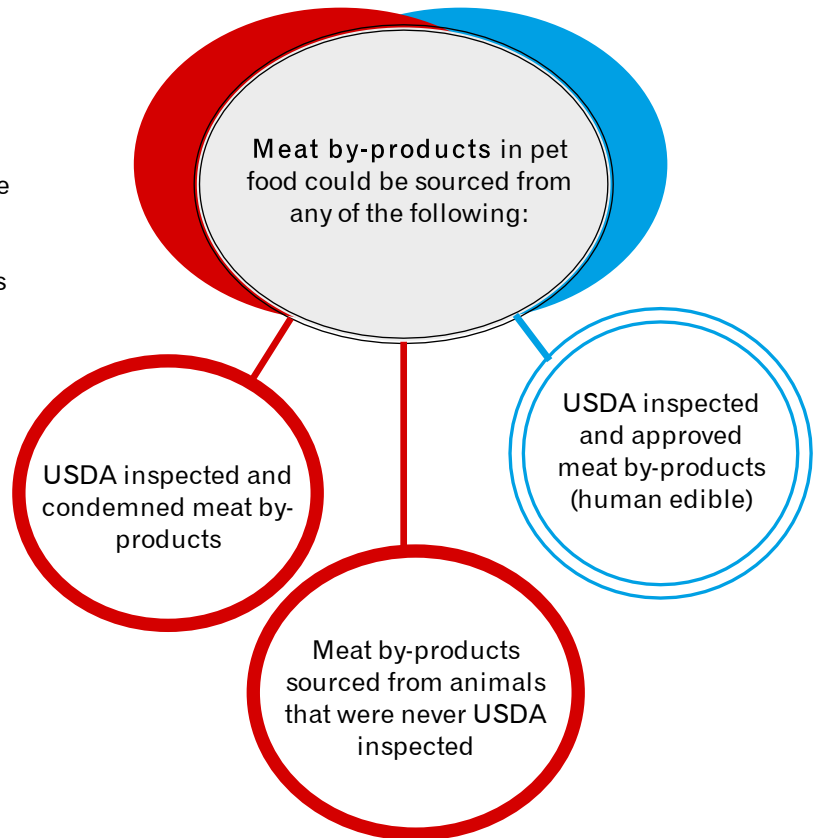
e

s

Meat by-products in pet food could be sourced from any of the following:

USDA inspected and condemned meat by-products

Meat by-products sourced from animals that were never USDA inspected

USDA inspected and approved meat by-products (human edible)